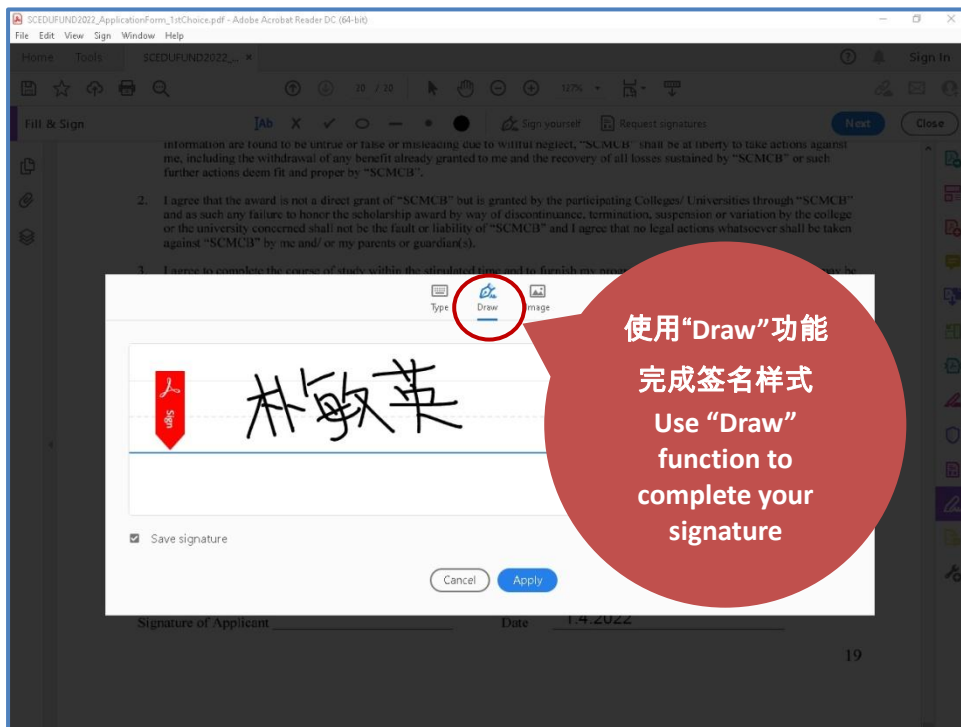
SCEDUFUND2022_ApplicationForm_1stChoice.pdf - Adobe Acrobat Reader DC (64-bit)
File Edit View Sign Window Help
Home Tools SCEDUFUND2022_... ×
? Sign In
20 / 20 127%
Fill & Sign Ab Sign yourself Request signatures Next Close

information are found to be untrue or false or misleading due to willful neglect, "SCMCB" shall be at liberty to take actions against me, including the withdrawal of any benefit already granted to me and the recovery of all losses sustained by "SCMCB" or such further actions deem fit and proper by "SCMCB".

2. I agree that the award is not a direct grant of "SCMCB" but is granted by the participating Colleges/ Universities through "SCMCB" and as such any failure to honor the scholarship award by way of discontinuance, termination, suspension or variation by the college or the university concerned shall not be the fault or liability of "SCMCB" and I agree that no legal actions whatsoever shall be taken against "SCMCB" by me and/ or my parents or guardian(s).

3. I agree to complete the course of study within the stipulated time and to furnish my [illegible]

Type Draw Image

Sign

朴敏英

Save signature

Cancel Apply

使用“Draw”功能完成签名样式
Use “Draw” function to complete your signature

Signature of Applicant Date 1.4.2022

19